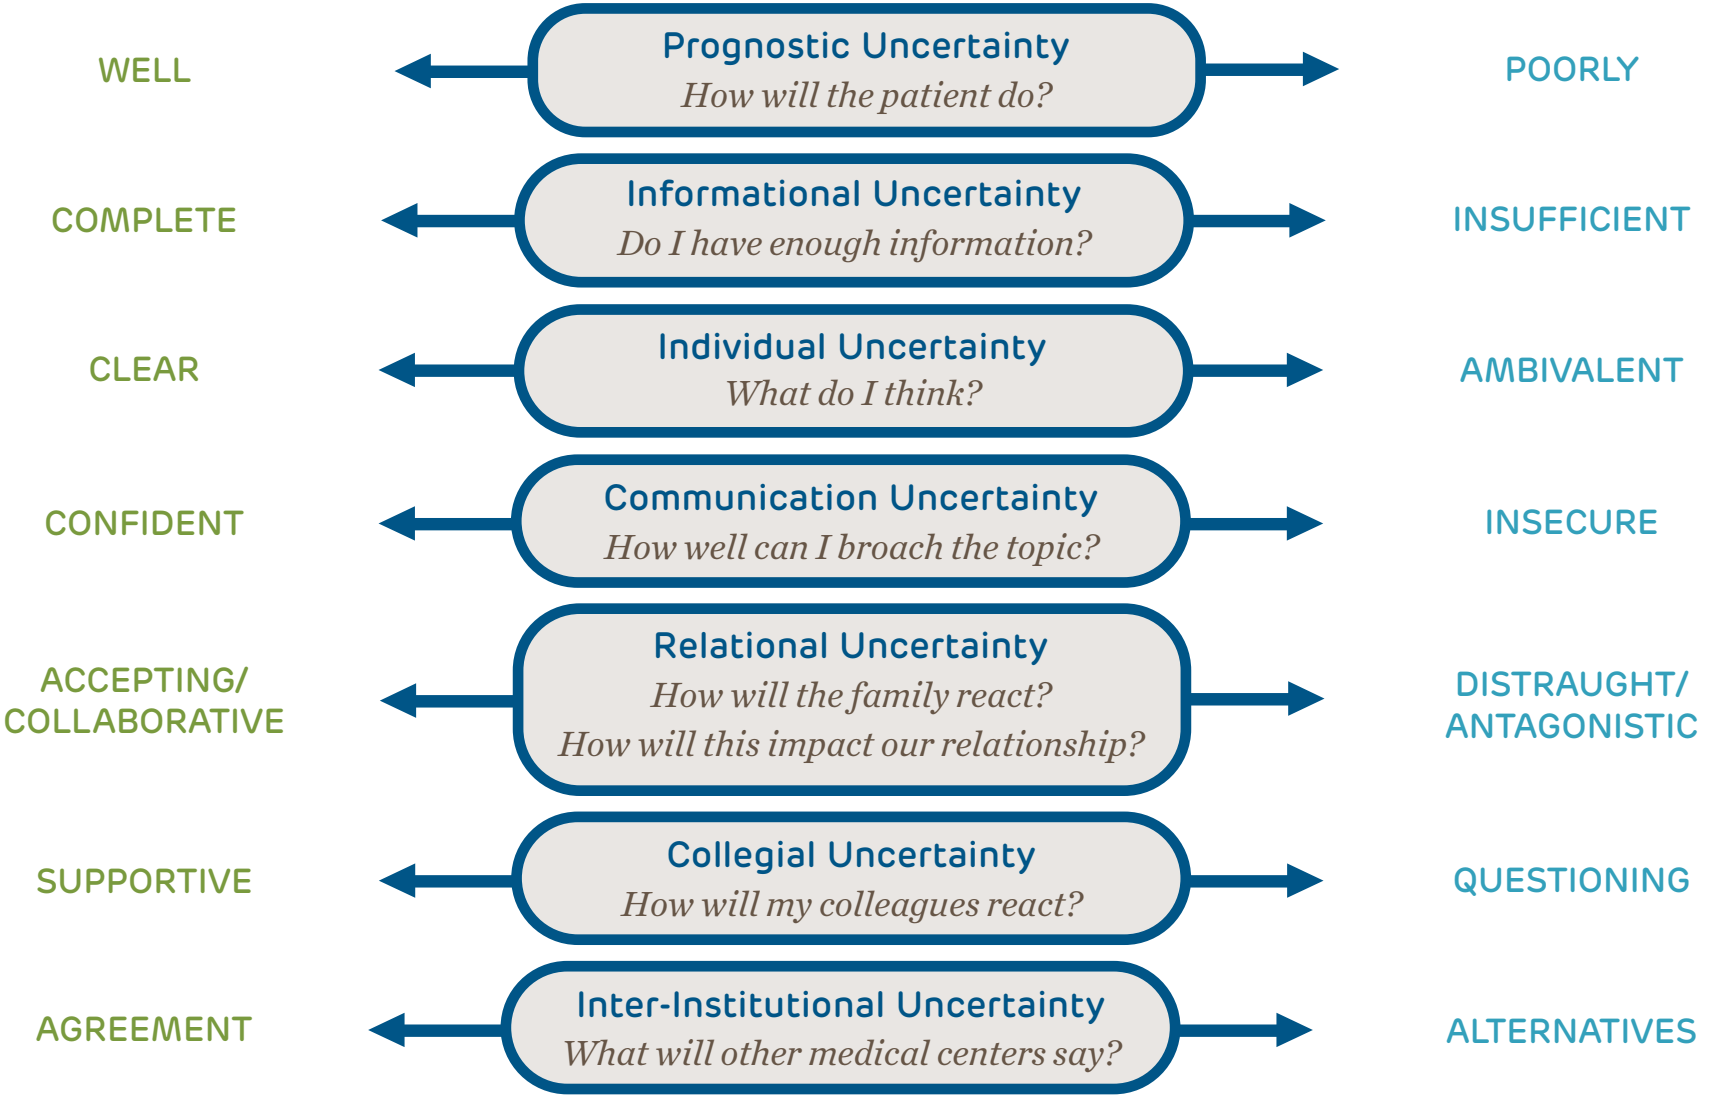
WELL

Prognostic Uncertainty
How will the patient do?

POORLY

COMPLETE

Informational Uncertainty
Do I have enough information?

INSUFFICIENT

CLEAR

Individual Uncertainty
What do I think?

AMBIVALENT

CONFIDENT

Communication Uncertainty
How well can I broach the topic?

INSECURE

ACCEPTING/ COLLABORATIVE

Relational Uncertainty
How will the family react?
How will this impact our relationship?

DISTRAUGHT/ ANTAGONISTIC

SUPPORTIVE

Collegial Uncertainty
How will my colleagues react?

QUESTIONING

AGREEMENT

Inter-Institutional Uncertainty
What will other medical centers say?

ALTERNATIVES